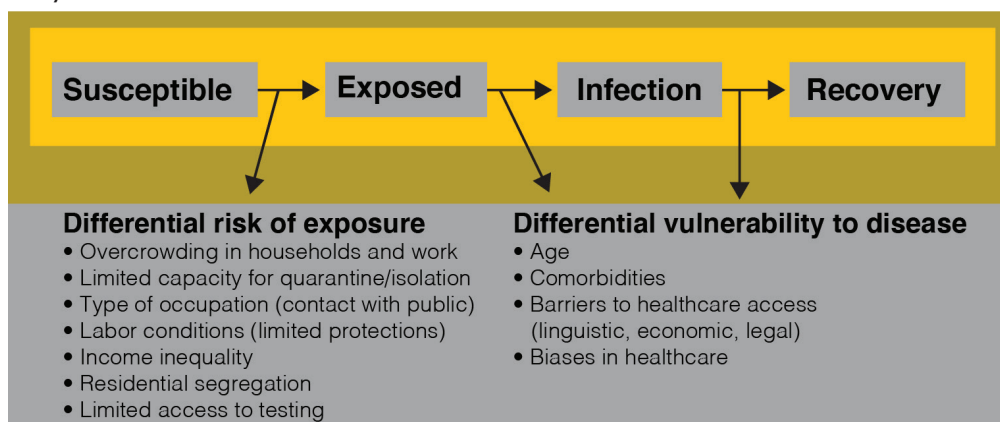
Susceptible

Exposed

Infection

Recovery

Differential risk of exposure
• Overcrowding in households and work
• Limited capacity for quarantine/isolation
• Type of occupation (contact with public)
• Labor conditions (limited protections)
• Income inequality
• Residential segregation
• Limited access to testing

Differential vulnerability to disease
• Age
• Comorbidities
• Barriers to healthcare access (linguistic, economic, legal)
• Biases in healthcare